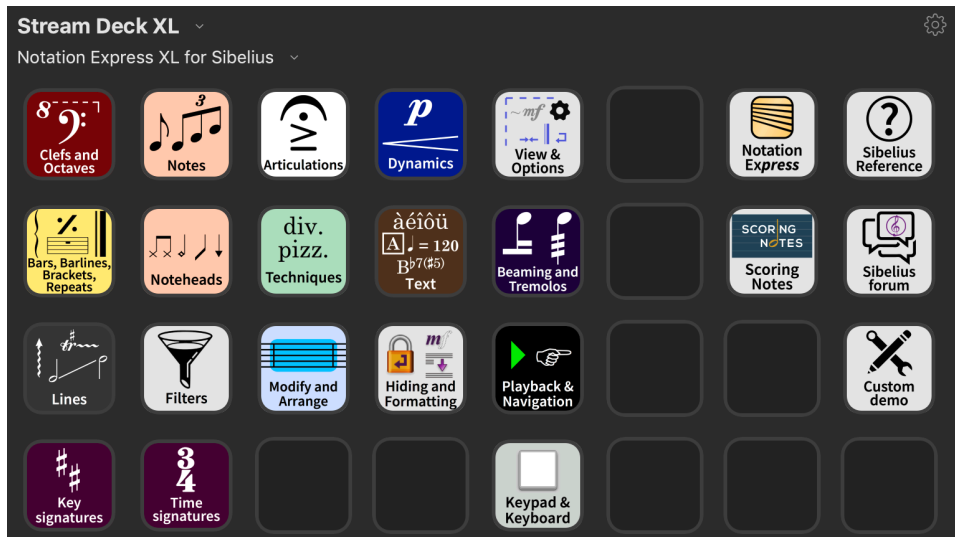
Stream Deck XL

Notation Express XL for Sibelius

8

Clefs and Octaves

3

Notes

Articulations

$p$

Dynamics

~mf

View & Options

Notation Express

Sibelius Reference

Bars, Barlines, Brackets, Repeats

Noteheads

div. pizz.

Techniques

àéîôü

A ♩ = 120

B♭7(♯5)

Text

Beaming and Tremolos

SCORING NOTES

Scoring Notes

Sibelius forum

Lines

Filters

Modify and Arrange

mf

Hiding and Formatting

Playback & Navigation

Custom demo

Key signatures

$\frac{3}{4}$

Time signatures

Keypad & Keyboard